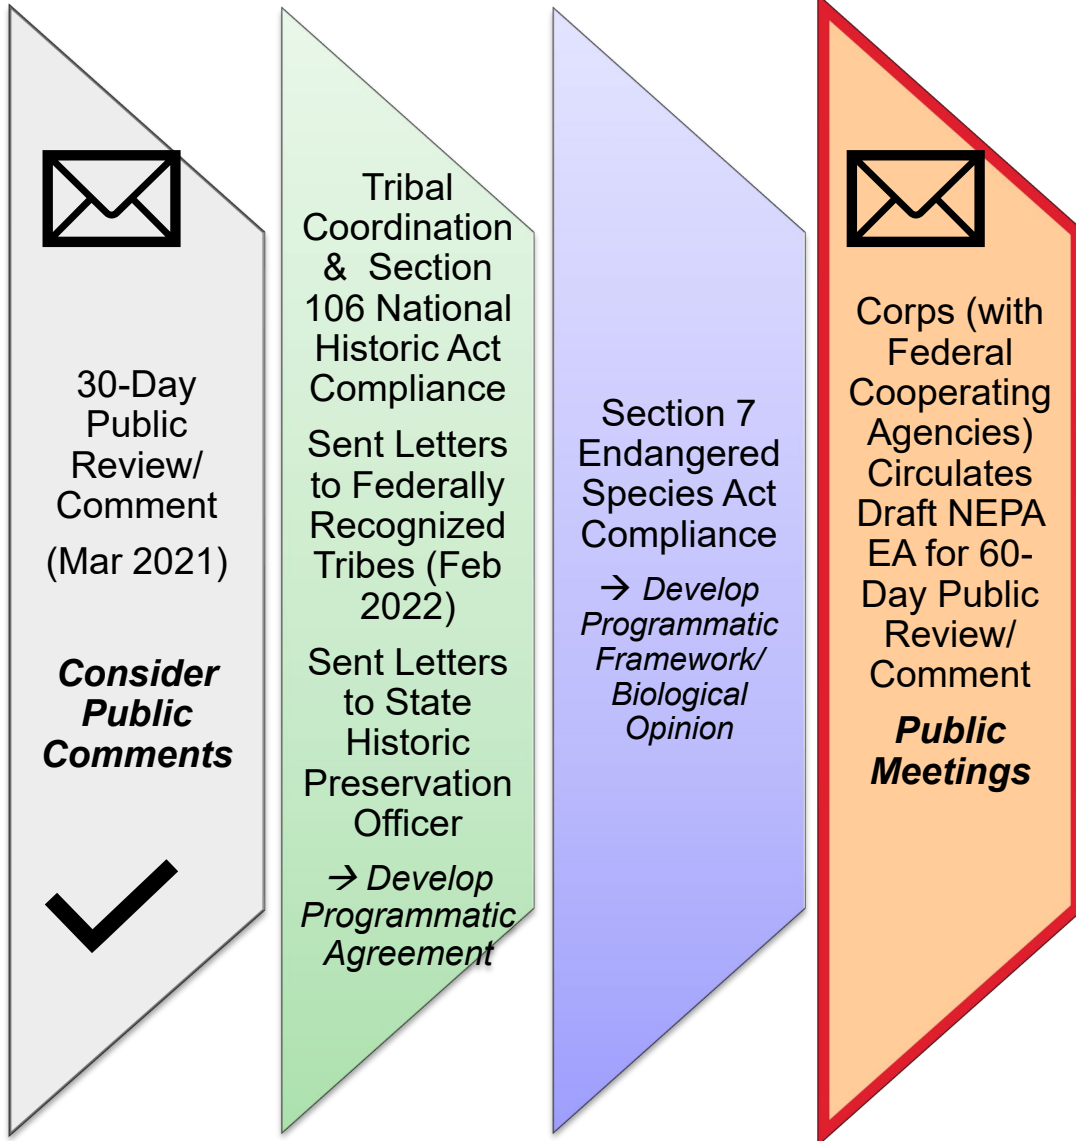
30-Day Public Review/ Comment (Mar 2021)

***Consider Public Comments***

Tribal Coordination & Section 106 National Historic Act Compliance

Sent Letters to Federally Recognized Tribes (Feb 2022)

Sent Letters to State Historic Preservation Officer

→ *Develop Programmatic Agreement*

Section 7 Endangered Species Act Compliance

→ *Develop Programmatic Framework/ Biological Opinion*

Corps (with Federal Cooperating Agencies) Circulates Draft NEPA EA for 60-Day Public Review/ Comment

***Public Meetings***